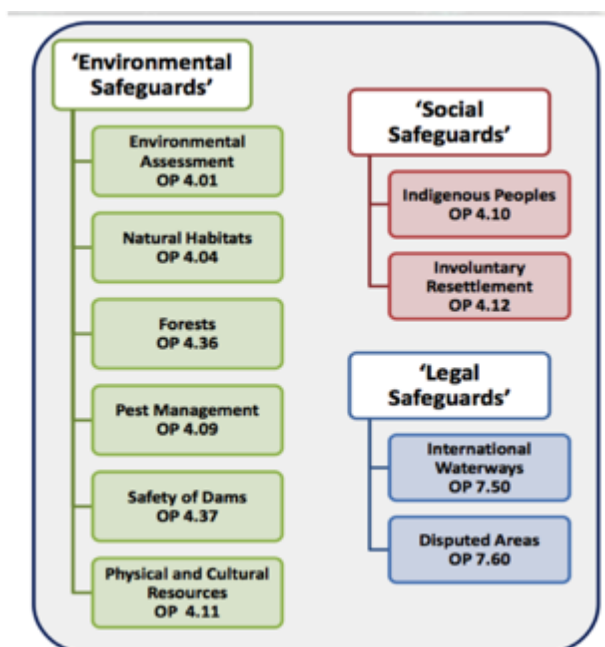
'Environmental Safeguards'

Environmental Assessment OP 4.01

Natural Habitats OP 4.04

Forests OP 4.36

Pest Management OP 4.09

Safety of Dams OP 4.37

Physical and Cultural Resources OP 4.11

'Social Safeguards'

Indigenous Peoples OP 4.10

Involuntary Resettlement OP 4.12

'Legal Safeguards'

International Waterways OP 7.50

Disputed Areas OP 7.60